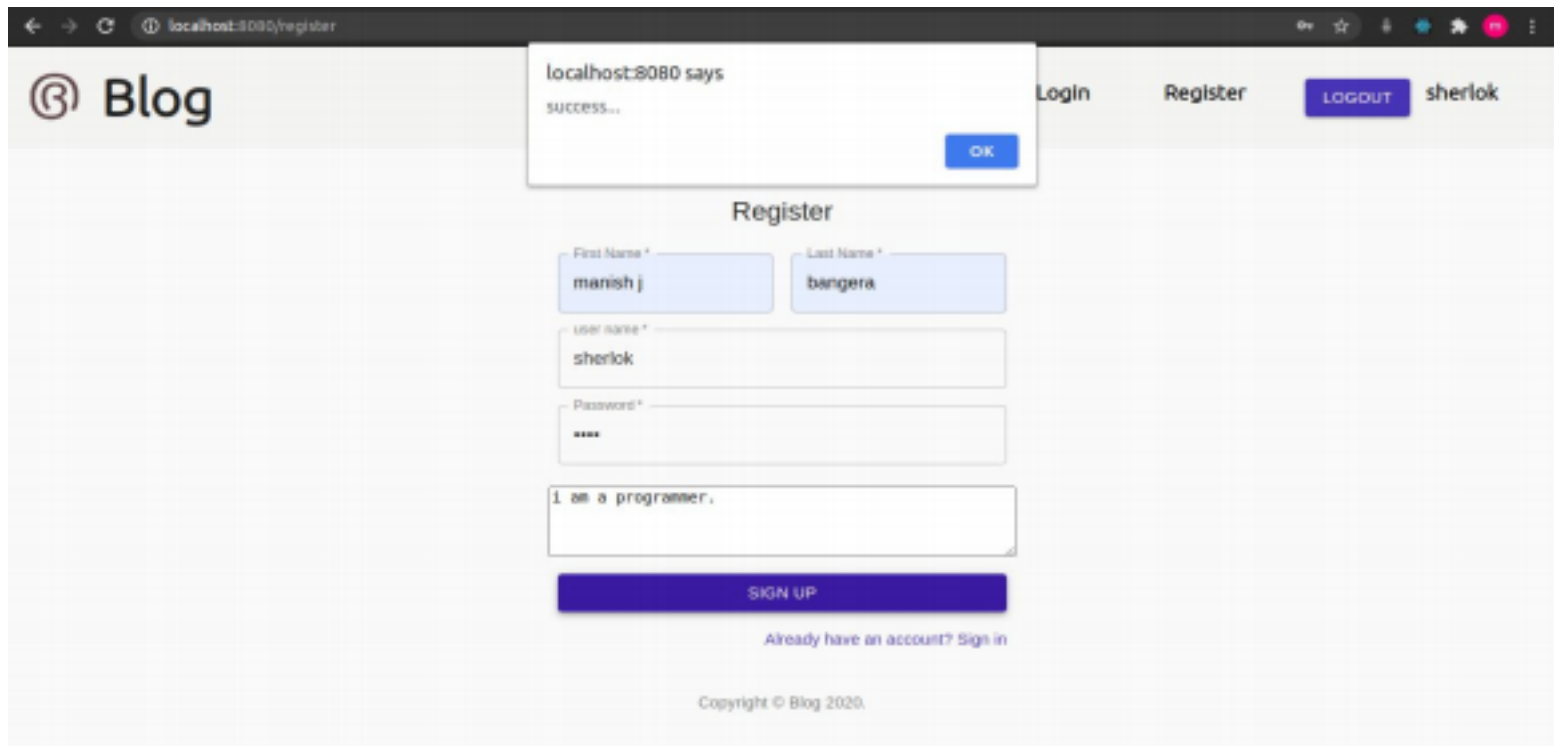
localhost:8080/register

Blog

localhost:8080 says
success...
OK

Login
Register
LOGOUT
sherlok

Register

First Name *
manish j
Last Name *
bangera
user name *
sherlok
Password *
••••

i am a programmer.

SIGN UP

Already have an account? Sign in

Copyright © Blog 2020.